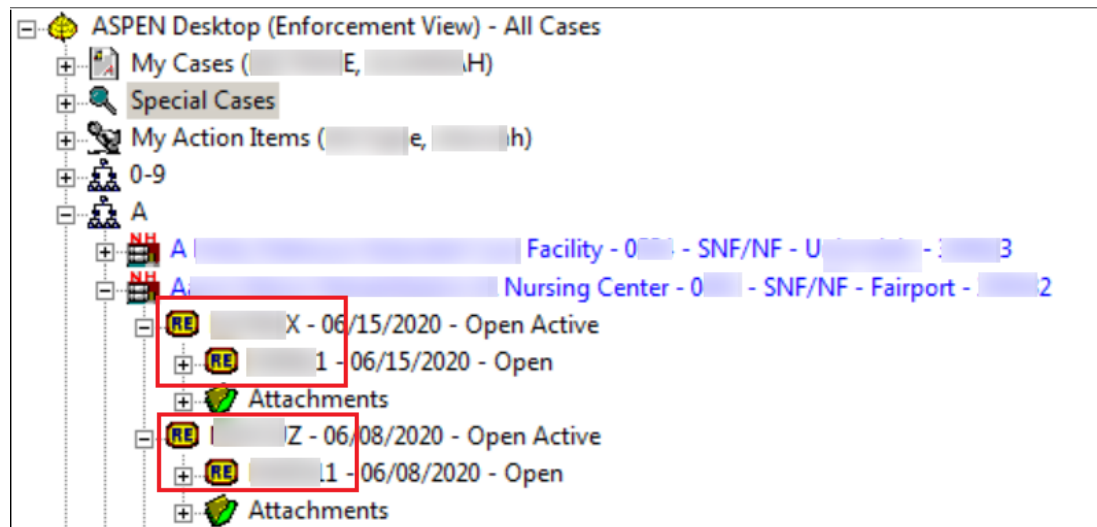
ASPEN Desktop (Enforcement View) - All Cases
My Cases ([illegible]E, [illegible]H)
Special Cases
My Action Items ([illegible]e, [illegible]h)
0-9
A
NH A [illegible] Facility - 0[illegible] - SNF/NF - U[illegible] - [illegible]3
NH A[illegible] Nursing Center - 0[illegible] - SNF/NF - Fairport - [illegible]2
RE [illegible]X - 06/15/2020 - Open Active
RE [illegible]1 - 06/15/2020 - Open
Attachments
RE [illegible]Z - 06/08/2020 - Open Active
RE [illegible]1 - 06/08/2020 - Open
Attachments